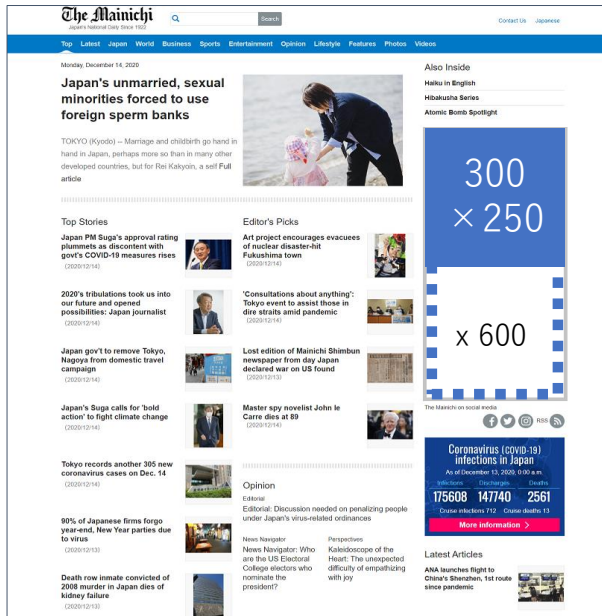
The Mainichi
Japan's National Daily Since 1922

Search

Contact Us Japanese

Top Latest Japan World Business Sports Entertainment Opinion Lifestyle Features Photos Videos

Monday, December 14, 2020

Japan's unmarried, sexual minorities forced to use foreign sperm banks

TOKYO (Kyodo) -- Marriage and childbirth go hand in hand in Japan, perhaps more so than in many other developed countries, but for Rei Kakyoin, a self Full article

Top Stories

Japan PM Suga's approval rating plummets as discontent with govt's COVID-19 measures rises (2020/12/14)

2020's tribulations took us into our future and opened possibilities: Japan journalist (2020/12/14)

Japan gov't to remove Tokyo, Nagoya from domestic travel campaign (2020/12/14)

Japan's Suga calls for 'bold action' to fight climate change (2020/12/14)

Tokyo records another 305 new coronavirus cases on Dec. 14 (2020/12/14)

90% of Japanese firms forgo year-end, New Year parties due to virus (2020/12/13)

Death row inmate convicted of 2008 murder in Japan dies of kidney failure

Editor's Picks

Art project encourages evacuees of nuclear disaster-hit Fukushima town (2020/12/14)

'Consultations about anything': Tokyo event to assist those in dire straits amid pandemic (2020/12/14)

Lost edition of Mainichi Shimbun newspaper from day Japan declared war on US found (2020/12/13)

Master spy novelist John le Carre dies at 89 (2020/12/14)

Opinion

Editorial

Editorial: Discussion needed on penalizing people under Japan's virus-related ordinances

News Navigator

News Navigator: Who are the US Electoral College electors who nominate the president?

Perspectives

Kaleidoscope of the Heart: The unexpected difficulty of empathizing with joy

Also Inside

Haiku in English

Hibakusha Series

Atomic Bomb Spotlight

300 × 250

x 600

The Mainichi on social media

RSS

Coronavirus (COVID-19) infections in Japan
As of December 13, 2020, 0:00 a.m.

| Infections | Discharges | Deaths |
|---|---|---|
| 175608 | 147740 | 2561 |

Cruise infections 712 Cruise deaths 13

More information

Latest Articles

ANA launches flight to China's Shenzhen, 1st route since pandemic